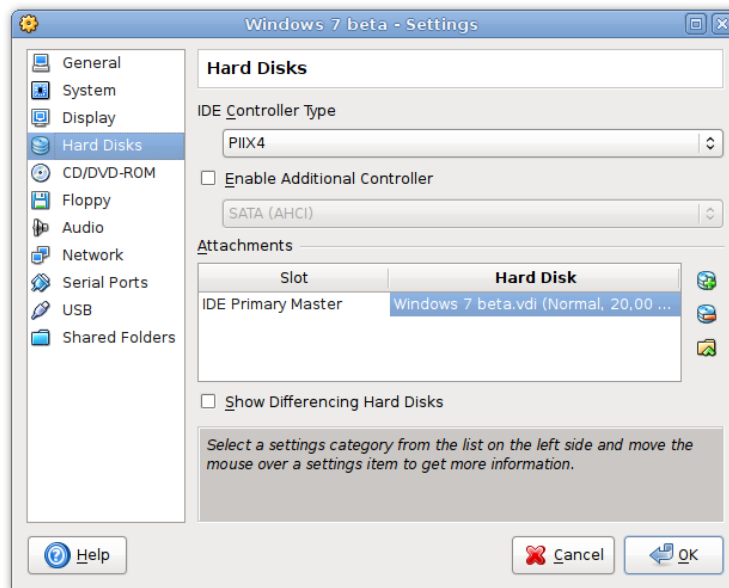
Windows 7 beta - Settings

General
System
Display
Hard Disks
CD/DVD-ROM
Floppy
Audio
Network
Serial Ports
USB
Shared Folders

Hard Disks

IDE Controller Type

PIIX4

Enable Additional Controller

SATA (AHCI)

Attachments

| Slot | Hard Disk |
|---|---|
| IDE Primary Master | Windows 7 beta.vdi (Normal, 20,00 ... |

Show Differencing Hard Disks

Select a settings category from the list on the left side and move the mouse over a settings item to get more information.

Help

Cancel

OK